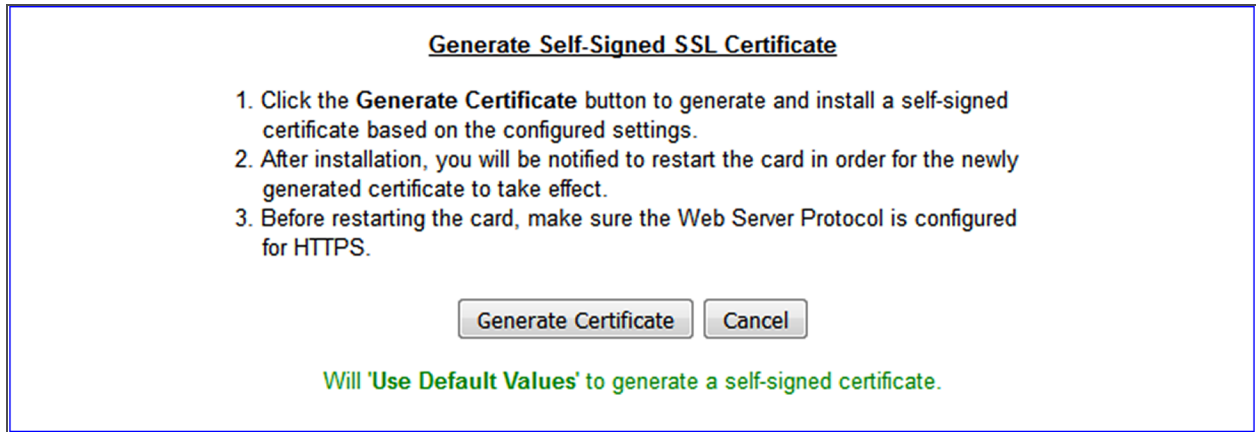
Generate Self-Signed SSL Certificate

1. Click the Generate Certificate button to generate and install a self-signed certificate based on the configured settings.
2. After installation, you will be notified to restart the card in order for the newly generated certificate to take effect.
3. Before restarting the card, make sure the Web Server Protocol is configured for HTTPS.

Generate Certificate Cancel

Will 'Use Default Values' to generate a self-signed certificate.